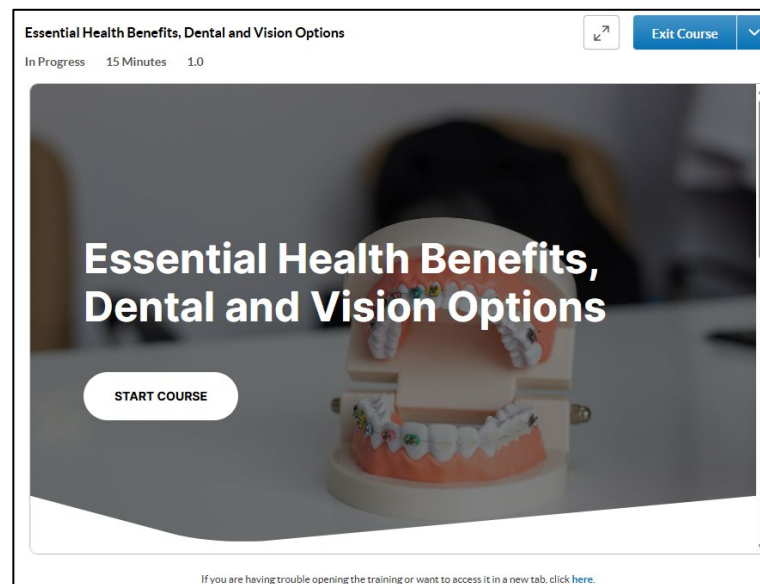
Essential Health Benefits, Dental and Vision Options

In Progress 15 Minutes 1.0

Exit Course

Essential Health Benefits, Dental and Vision Options

START COURSE

If you are having trouble opening the training or want to access it in a new tab, click here.